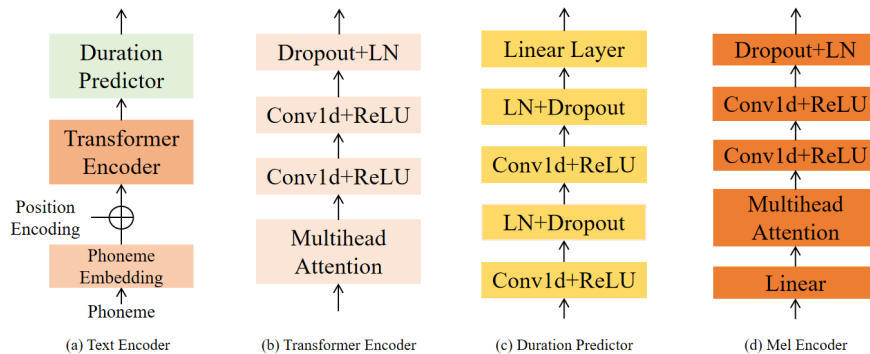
Duration Predictor

Transformer Encoder

Position Encoding

Phoneme Embedding

Phoneme

(a) Text Encoder

Dropout+LN

Conv1d+ReLU

Conv1d+ReLU

Multihead Attention

(b) Transformer Encoder

Linear Layer

LN+Dropout

Conv1d+ReLU

LN+Dropout

Conv1d+ReLU

(c) Duration Predictor

Dropout+LN

Conv1d+ReLU

Conv1d+ReLU

Multihead Attention

Linear

(d) Mel Encoder